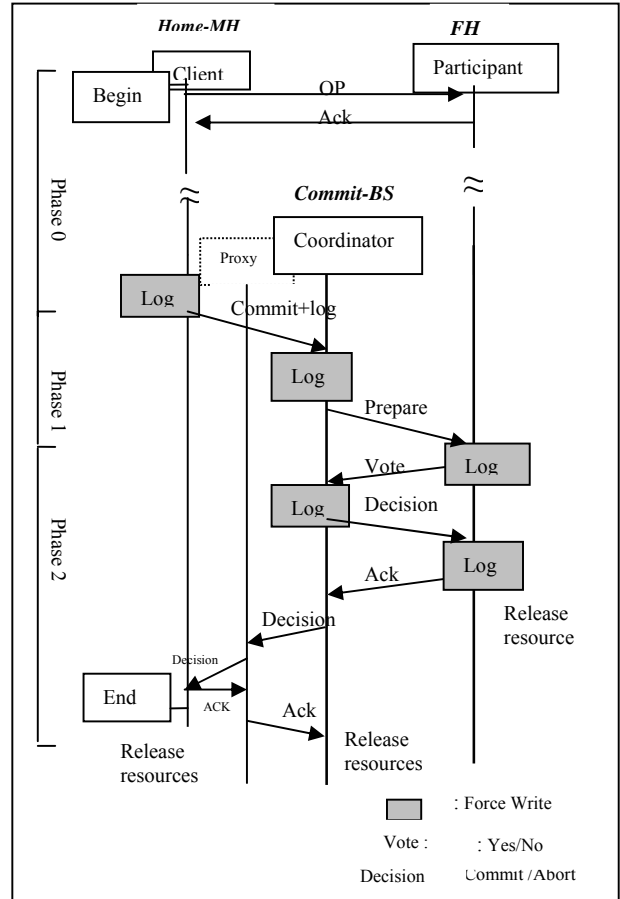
Home-MH

FH

Client

Begin

Participant

OP

Ack

Phase 0

≈

≈

Commit-BS

Coordinator

Proxy

Log

Commit+log

Phase 1

Log

Prepare

Vote

Log

Phase 2

Log

Decision

Log

Ack

Release resource

Decision

Decision

End

ACK

Ack

Release resources

Release resources

: Force Write

Vote : : Yes/No

Decision Commit /Abort